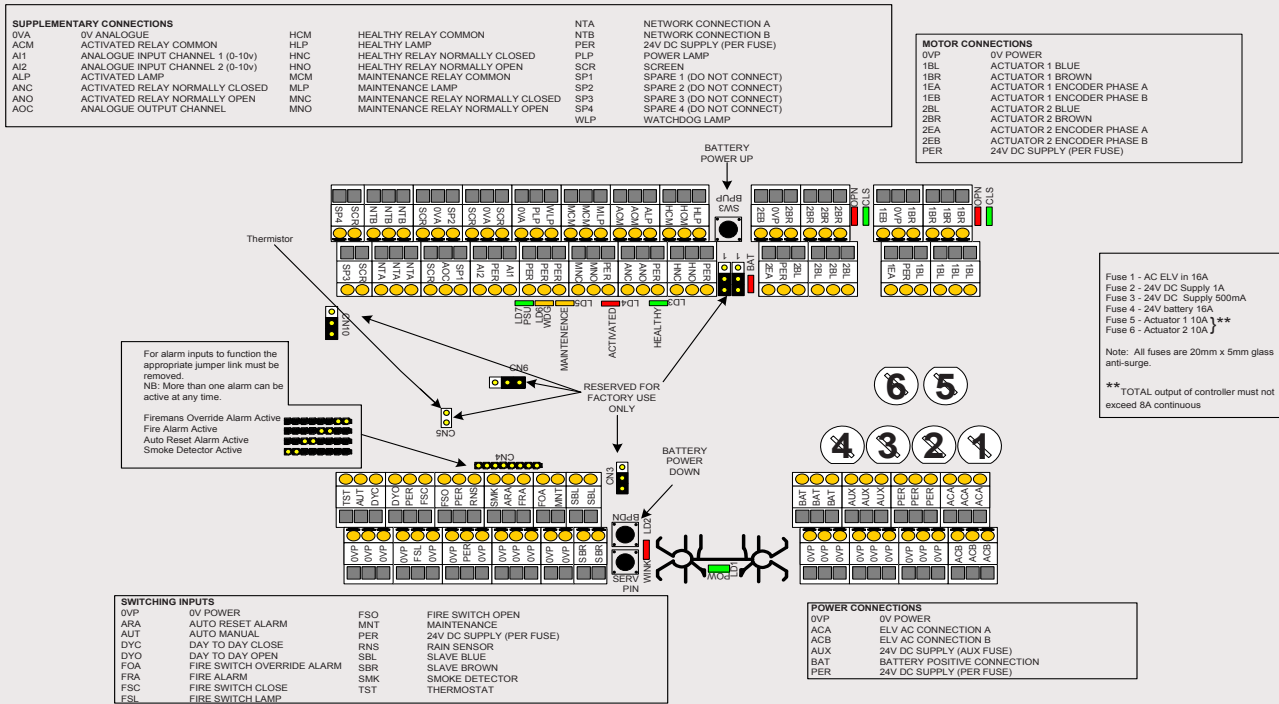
SUPPLEMENTARY CONNECTIONS

| | | | | | |
|---|---|---|---|---|---|
| 0VA | 0V ANALOGUE | HCM | HEALTHY RELAY COMMON | NTA | NETWORK CONNECTION A |
| ACM | ACTIVATED RELAY COMMON | HLP | HEALTHY LAMP | NTB | NETWORK CONNECTION B |
| AI1 | ANALOGUE INPUT CHANNEL 1 (0-10v) | HNC | HEALTHY RELAY NORMALLY CLOSED | PER | 24V DC SUPPLY (PER FUSE) |
| AI2 | ANALOGUE INPUT CHANNEL 2 (0-10v) | HNO | HEALTHY RELAY NORMALLY OPEN | PLP | POWER LAMP |
| ALP | ACTIVATED LAMP | MCM | MAINTENANCE RELAY COMMON | SCR | SCREEN |
| ANC | ACTIVATED RELAY NORMALLY CLOSED | MLP | MAINTENANCE LAMP | SP1 | SPARE 1 (DO NOT CONNECT) |
| ANO | ACTIVATED RELAY NORMALLY OPEN | MNC | MAINTENANCE RELAY NORMALLY CLOSED | SP2 | SPARE 2 (DO NOT CONNECT) |
| AOC | ANALOGUE OUTPUT CHANNEL | MNO | MAINTENANCE RELAY NORMALLY OPEN | SP3 | SPARE 3 (DO NOT CONNECT) |
| | | | | SP4 | SPARE 4 (DO NOT CONNECT) |
| | | | | WLP | WATCHDOG LAMP |

MOTOR CONNECTIONS

| | |
|---|---|
| 0VP | 0V POWER |
| 1BL | ACTUATOR 1 BLUE |
| 1BR | ACTUATOR 1 BROWN |
| 1EA | ACTUATOR 1 ENCODER PHASE A |
| 1EB | ACTUATOR 1 ENCODER PHASE B |
| 2BL | ACTUATOR 2 BLUE |
| 2BR | ACTUATOR 2 BROWN |
| 2EA | ACTUATOR 2 ENCODER PHASE A |
| 2EB | ACTUATOR 2 ENCODER PHASE B |
| PER | 24V DC SUPPLY (PER FUSE) |

BATTERY POWER UP

SP4 SCR NTB NTB SCR 0VA SP2 SCR 0VA PLP PER WLP MCM MCM MLP ACM ACM ALP HCM HCM HLP SW3 BPUP 2EB 0VP 2BR 2BR 2BR OPN CLS 1EB 0VP 1BR 1BR 1BR OPN CLS

SP3 SCR NTA NTA SCR AOC SP1 AI2 PER AI1 PER PER MNC MNO PER ANC ANO PER HNC HNO PER BAT 2EA PER 2BL 2BL 2BL 1EA PER 1BL 1BL 1BL

Thermistor

LD7 PSU LD6 WDG LD5 MAINTENENCE LD4 ACTIVATED LD3 HEALTHY

CN10

Fuse 1 - AC ELV in 16A
Fuse 2 - 24V DC Supply 1A
Fuse 3 - 24V DC Supply 500mA
Fuse 4 - 24V battery 16A
Fuse 5 - Actuator 1 10A
Fuse 6 - Actuator 2 10A **

Note: All fuses are 20mm x 5mm glass anti-surge.

**TOTAL output of controller must not exceed 8A continuous

For alarm inputs to function the appropriate jumper link must be removed.
NB: More than one alarm can be active at any time.

Firemans Override Alarm Active
Fire Alarm Active
Auto Reset Alarm Active
Smoke Detector Active

CN6

RESERVED FOR FACTORY USE ONLY

CN5

CN4

6 5
4 3 2 1

BATTERY POWER DOWN

CN3

TST AUT DYC DYO PER FSC FSO PER RNS SMK ARA FRA FOA MNT SBL SBR

BAT BAT BAT AUX AUX AUX PER PER PER ACA ACA ACA

BPDN LD2

0VP 0VP 0VP 0VP FSL 0VP 0VP PER 0VP 0VP 0VP 0VP 0VP SBR SBR

WINK SERV PIN

LD1 POW

0VP 0VP 0VP 0VP 0VP 0VP ACB ACB ACB

SWITCHING INPUTS

| | | | |
|---|---|---|---|
| 0VP | 0V POWER | FSO | FIRE SWITCH OPEN |
| ARA | AUTO RESET ALARM | MNT | MAINTENANCE |
| AUT | AUTO MANUAL | PER | 24V DC SUPPLY (PER FUSE) |
| DYC | DAY TO DAY CLOSE | RNS | RAIN SENSOR |
| DYO | DAY TO DAY OPEN | SBL | SLAVE BLUE |
| FOA | FIRE SWITCH OVERRIDE ALARM | SBR | SLAVE BROWN |
| FRA | FIRE ALARM | SMK | SMOKE DETECTOR |
| FSC | FIRE SWITCH CLOSE | TST | THERMOSTAT |
| FSL | FIRE SWITCH LAMP | | |

POWER CONNECTIONS

| | |
|---|---|
| 0VP | 0V POWER |
| ACA | ELV AC CONNECTION A |
| ACB | ELV AC CONNECTION B |
| AUX | 24V DC SUPPLY (AUX FUSE) |
| BAT | BATTERY POSITIVE CONNECTION |
| PER | 24V DC SUPPLY (PER FUSE) |